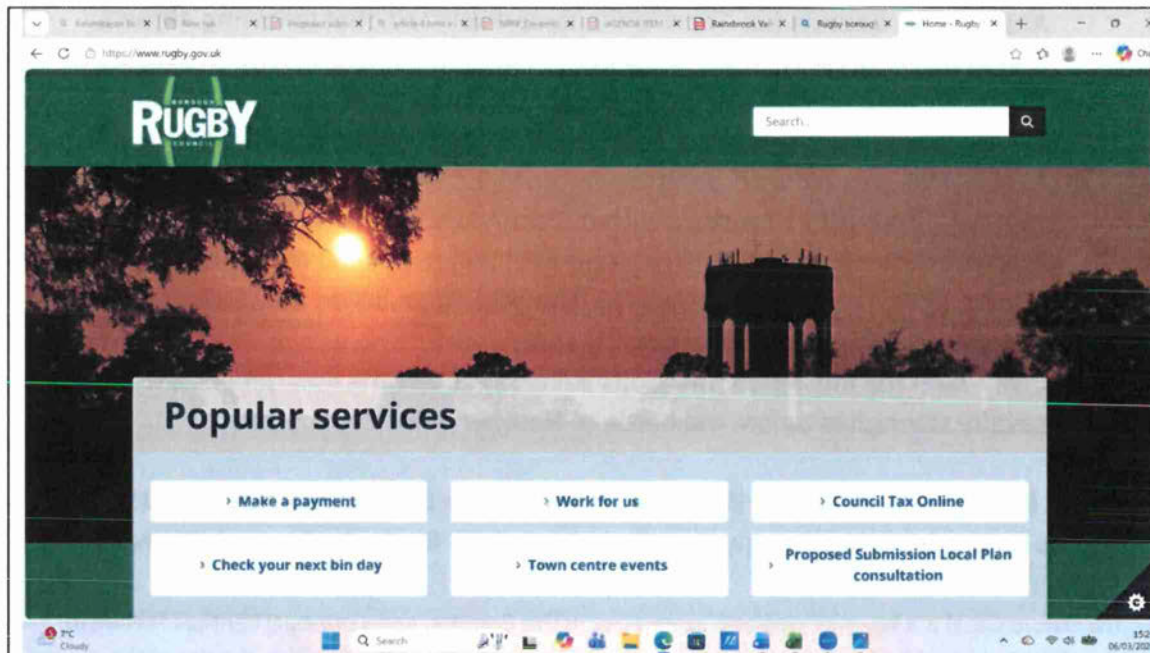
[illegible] | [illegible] | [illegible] | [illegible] | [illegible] | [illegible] | Rainsbrook Va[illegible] | Rugby borough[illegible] | Home - Rugby

https://www.rugby.gov.uk

BOROUGH
RUGBY
COUNCIL

Search

Popular services

› Make a payment

› Work for us

› Council Tax Online

› Check your next bin day

› Town centre events

› Proposed Submission Local Plan consultation

7°C
Cloudy

Search

15:2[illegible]
06/03/202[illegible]